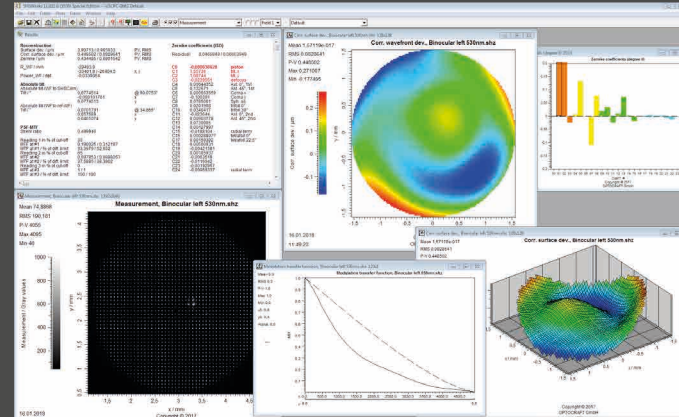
Measurement
Default

Results
Reconstruction
Zernike coefficients
Absolute tilt
PSF-MTF

Corr. wavefront dev., Binocular left 530nm.shz
Mean 1.57119e-017
RMS 0.0828641
P-V 0.445002
Max 0.271067
Min -0.177465

16.01.2018
11:49:20

Zernike coefficients (deg)

Measurement, Binocular left 530nm.shz
Mean 74.8868
RMS 190.101
P-V 4095
Max 4095
Min 46

Measurement / Gray values

1000
1500
2000
2500
3000
3500
4000
500
0

X / mm
Y / mm

16.01.2018

Modulation transfer function, Binocular left 530nm.shz

Corr. surface dev., Binocular left 530nm.shz
Mean 1.57119e-017
RMS 0.0828641
P-V 0.445002

Copyright © 2017
OPTOCRAFT GmbH